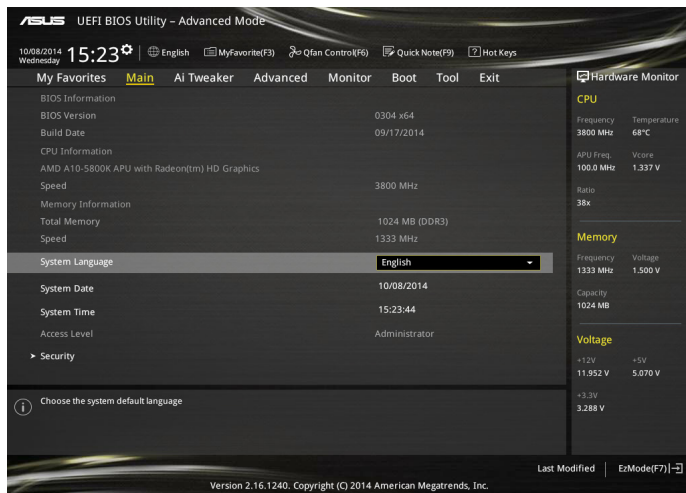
ASUS UEFI BIOS Utility – Advanced Mode

10/08/2014 Wednesday 15:23 English MyFavorite(F3) Qfan Control(F6) Quick Note(F9) Hot Keys

My Favorites Main Ai Tweaker Advanced Monitor Boot Tool Exit

Hardware Monitor

| | |
|---|---|
| BIOS Information | |
| BIOS Version | 0304 x64 |
| Build Date | 09/17/2014 |
| CPU Information | |
| AMD A10-5800K APU with Radeon(tm) HD Graphics | |
| Speed | 3800 MHz |
| Memory Information | |
| Total Memory | 1024 MB (DDR3) |
| Speed | 1333 MHz |
| System Language | English |
| System Date | 10/08/2014 |
| System Time | 15:23:44 |
| Access Level | Administrator |

➤ Security

Choose the system default language

CPU
Frequency 3800 MHz
Temperature 68°C
APU Freq. 100.0 MHz
Vcore 1.337 V
Ratio 38x

Memory
Frequency 1333 MHz
Voltage 1.500 V
Capacity 1024 MB

Voltage
+12V 11.952 V
+5V 5.070 V
+3.3V 3.288 V

Last Modified | EzMode(F7)

Version 2.16.1240. Copyright (C) 2014 American Megatrends, Inc.